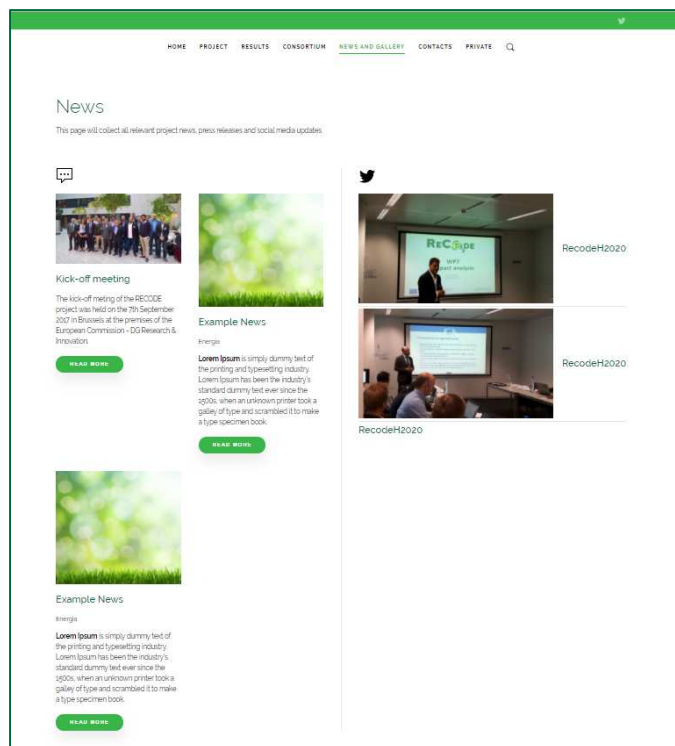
HOME PROJECT RESULTS CONSORTIUM NEWS AND GALLERY CONTACTS PRIVATE

News

This page will collect all relevant project news, press releases and social media updates.

Kick-off meeting

The kick-off meting of the RECODE project was held on the 7th September 2017 in Brussels at the premises of the European Commission - DG Research & Innovation.

READ MORE

Example News

Energia

**Lorem Ipsum** is simply dummy text of the printing and typesetting industry. Lorem Ipsum has been the industry's standard dummy text ever since the 1500s, when an unknown printer took a galley of type and scrambled it to make a type specimen book.

READ MORE

Example News

Energia

**Lorem Ipsum** is simply dummy text of the printing and typesetting industry. Lorem Ipsum has been the industry's standard dummy text ever since the 1500s, when an unknown printer took a galley of type and scrambled it to make a type specimen book.

READ MORE

RECODE
WP7
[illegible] analysis

RecodeH2020

RecodeH2020

RecodeH2020